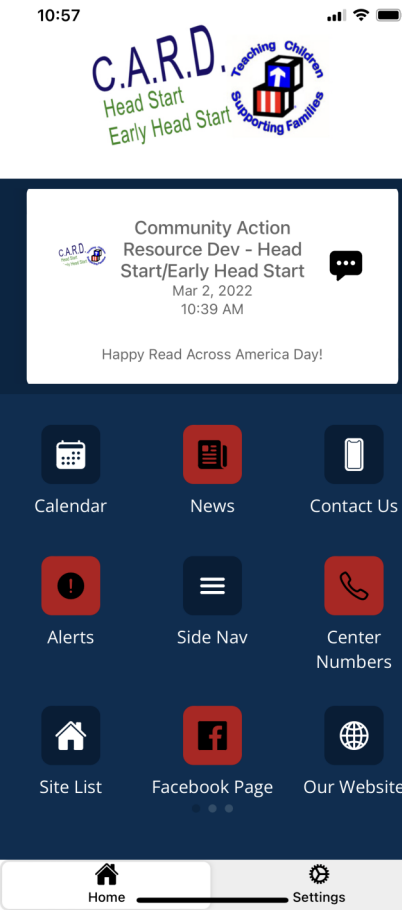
10:57

C.A.R.D.
Head Start
Early Head Start
Teaching Children
Supporting Families

C.A.R.D. Head Start Early Head Start

Community Action Resource Dev - Head Start/Early Head Start
Mar 2, 2022
10:39 AM

Happy Read Across America Day!

Calendar
News
Contact Us
Alerts
Side Nav
Center Numbers
Site List
Facebook Page
Our Website

Home
Settings